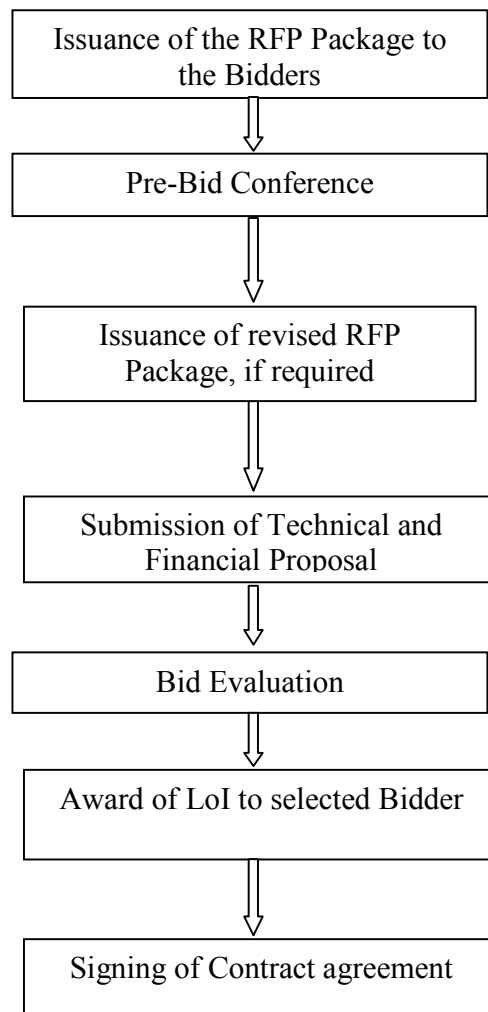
Issuance of the RFP Package to the Bidders

Pre-Bid Conference

Issuance of revised RFP Package, if required

Submission of Technical and Financial Proposal

Bid Evaluation

Award of LoI to selected Bidder

Signing of Contract agreement